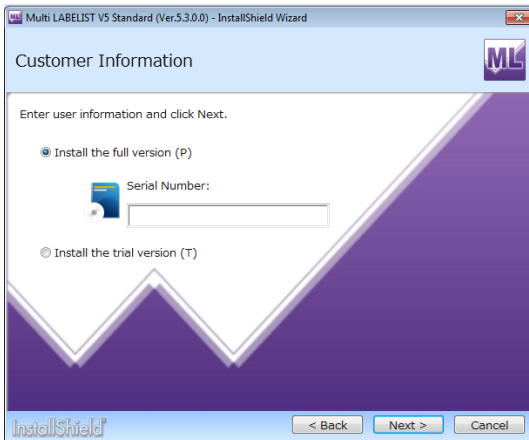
Multi LABELIST V5 Standard (Ver.5.3.0.0) - InstallShield Wizard

Customer Information

ML

Enter user information and click Next.

Install the full version (P)

Serial Number:

Install the trial version (T)

InstallShield

< Back

Next >

Cancel